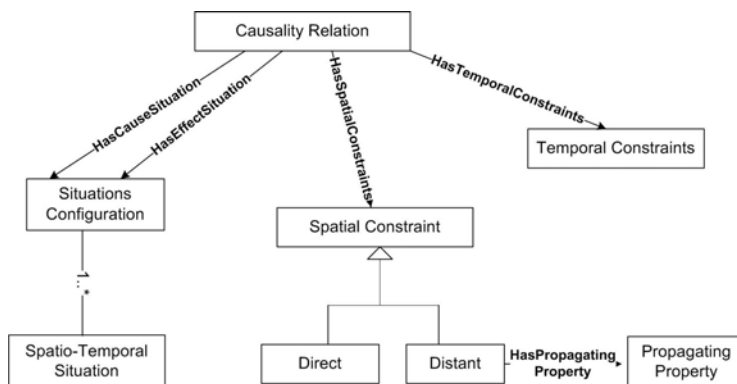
Causality Relation

HasCauseSituation

HasEffectSituation

HasSpatialConstraints

HasTemporalConstraints

Temporal Constraints

Situations Configuration

Spatial Constraint

1..*

Spatio-Temporal Situation

Direct

Distant

HasPropagating Property

Propagating Property